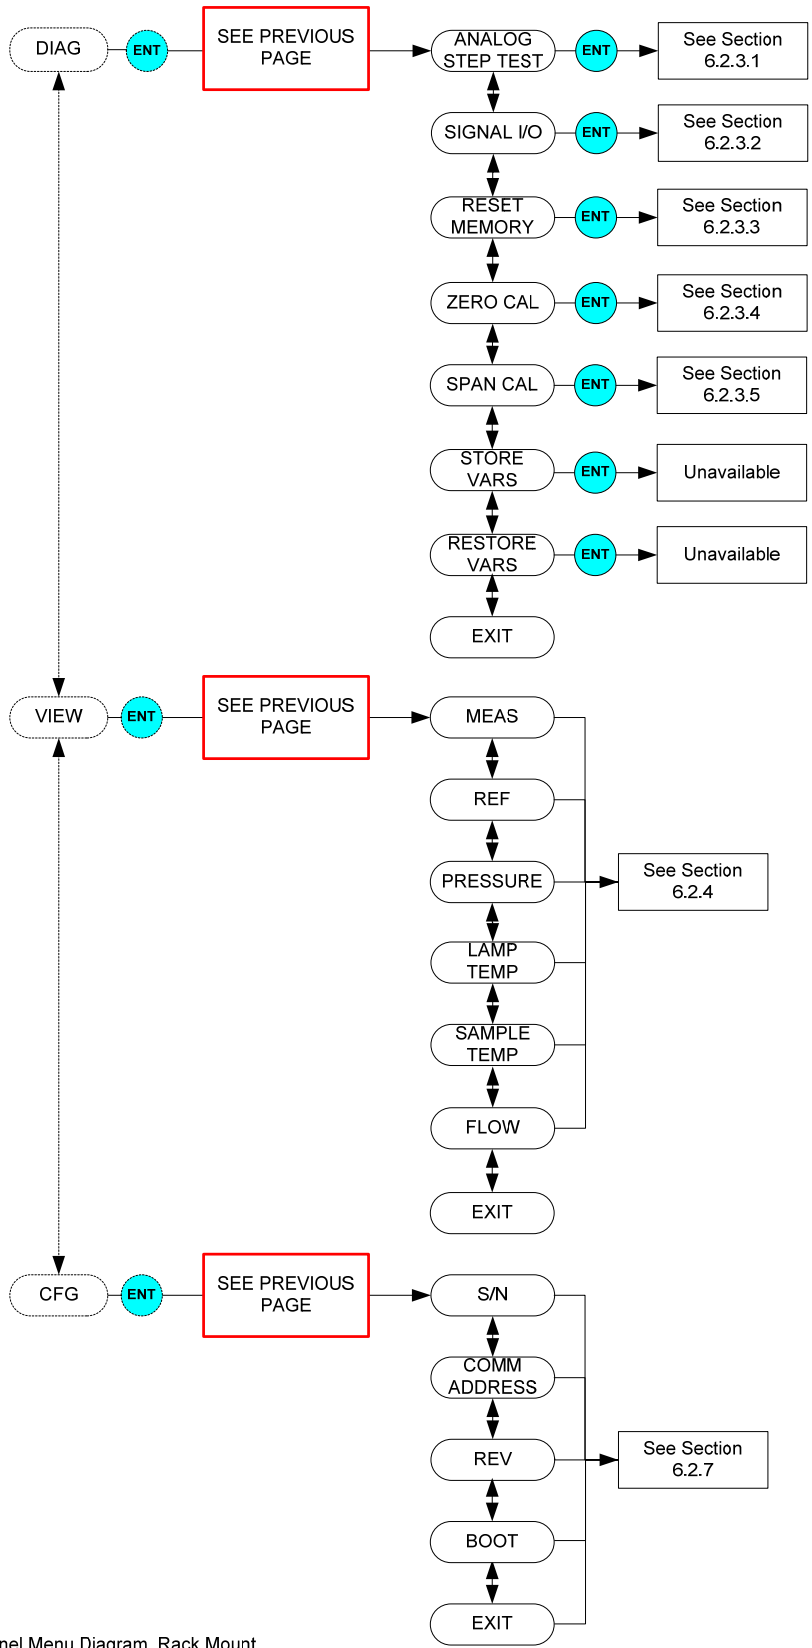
DIAG

ENT

SEE PREVIOUS PAGE

ANALOG STEP TEST

ENT

See Section 6.2.3.1

SIGNAL I/O

ENT

See Section 6.2.3.2

RESET MEMORY

ENT

See Section 6.2.3.3

ZERO CAL

ENT

See Section 6.2.3.4

SPAN CAL

ENT

See Section 6.2.3.5

STORE VARS

ENT

Unavailable

RESTORE VARS

ENT

Unavailable

EXIT

VIEW

ENT

SEE PREVIOUS PAGE

MEAS

REF

PRESSURE

See Section 6.2.4

LAMP TEMP

SAMPLE TEMP

FLOW

EXIT

CFG

ENT

SEE PREVIOUS PAGE

S/N

COMM ADDRESS

REV

See Section 6.2.7

BOOT

EXIT

nel Menu Diagram, Rack Mount